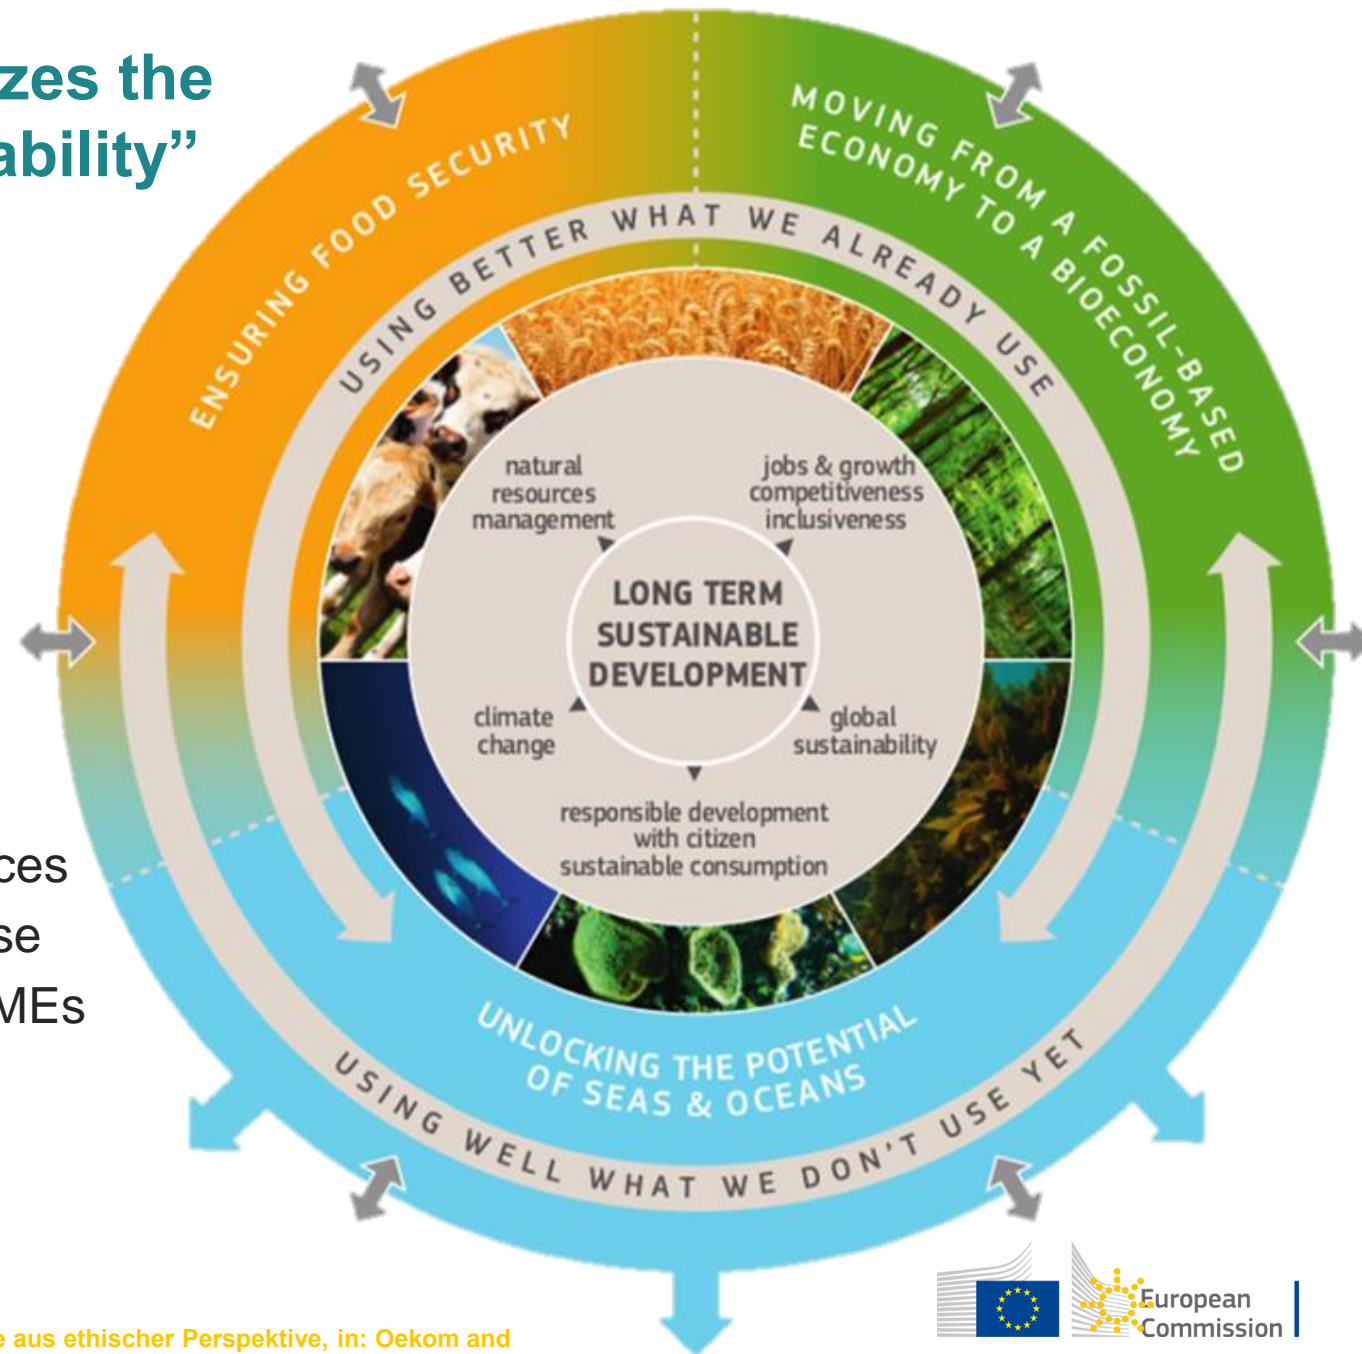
zes the
ability"

ENSURING FOOD SECURITY

MOVING FROM A FOSSIL-BASED ECONOMY TO A BIOECONOMY

USING BETTER WHAT WE ALREADY USE

natural resources management

jobs & growth competitiveness inclusiveness

LONG TERM SUSTAINABLE DEVELOPMENT

climate change

global sustainability

responsible development with citizen sustainable consumption

ces
se
MEs

UNLOCKING THE POTENTIAL OF SEAS & OCEANS

USING WELL WHAT WE DON'T USE YET

European Commission

e aus ethischer Perspektive, in: Oekom and